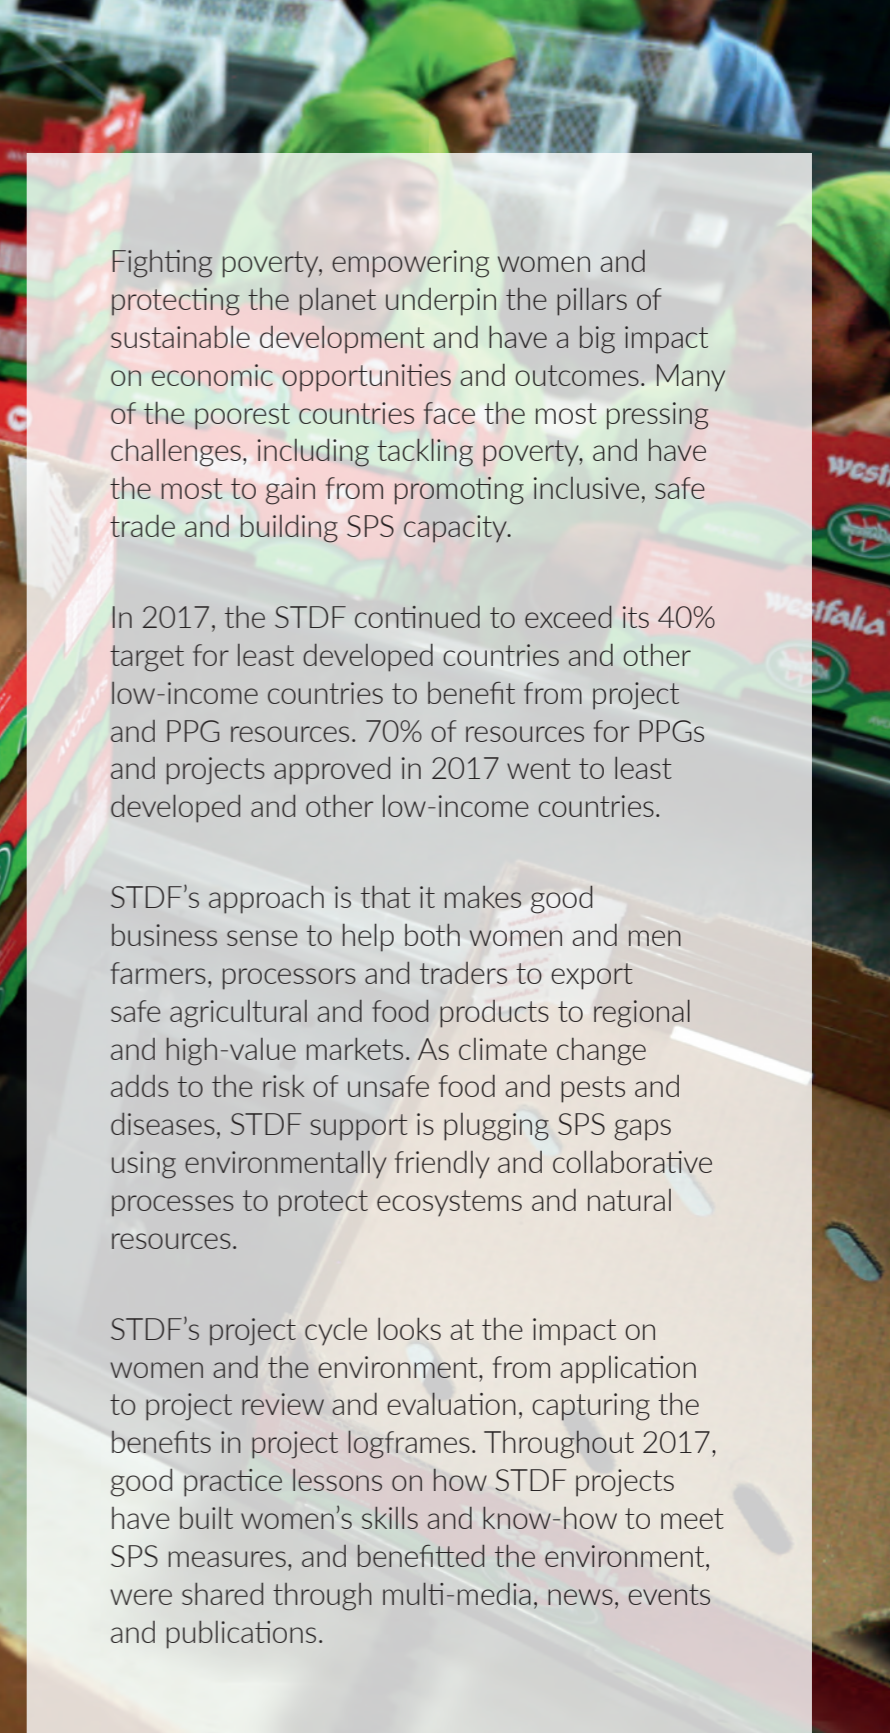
Fighting poverty, empowering women and protecting the planet underpin the pillars of sustainable development and have a big impact on economic opportunities and outcomes. Many of the poorest countries face the most pressing challenges, including tackling poverty, and have the most to gain from promoting inclusive, safe trade and building SPS capacity.

In 2017, the STDF continued to exceed its 40% target for least developed countries and other low-income countries to benefit from project and PPG resources. 70% of resources for PPGs and projects approved in 2017 went to least developed and other low-income countries.

STDF's approach is that it makes good business sense to help both women and men farmers, processors and traders to export safe agricultural and food products to regional and high-value markets. As climate change adds to the risk of unsafe food and pests and diseases, STDF support is plugging SPS gaps using environmentally friendly and collaborative processes to protect ecosystems and natural resources.

STDF's project cycle looks at the impact on women and the environment, from application to project review and evaluation, capturing the benefits in project logframes. Throughout 2017, good practice lessons on how STDF projects have built women's skills and know-how to meet SPS measures, and benefitted the environment, were shared through multi-media, news, events and publications.